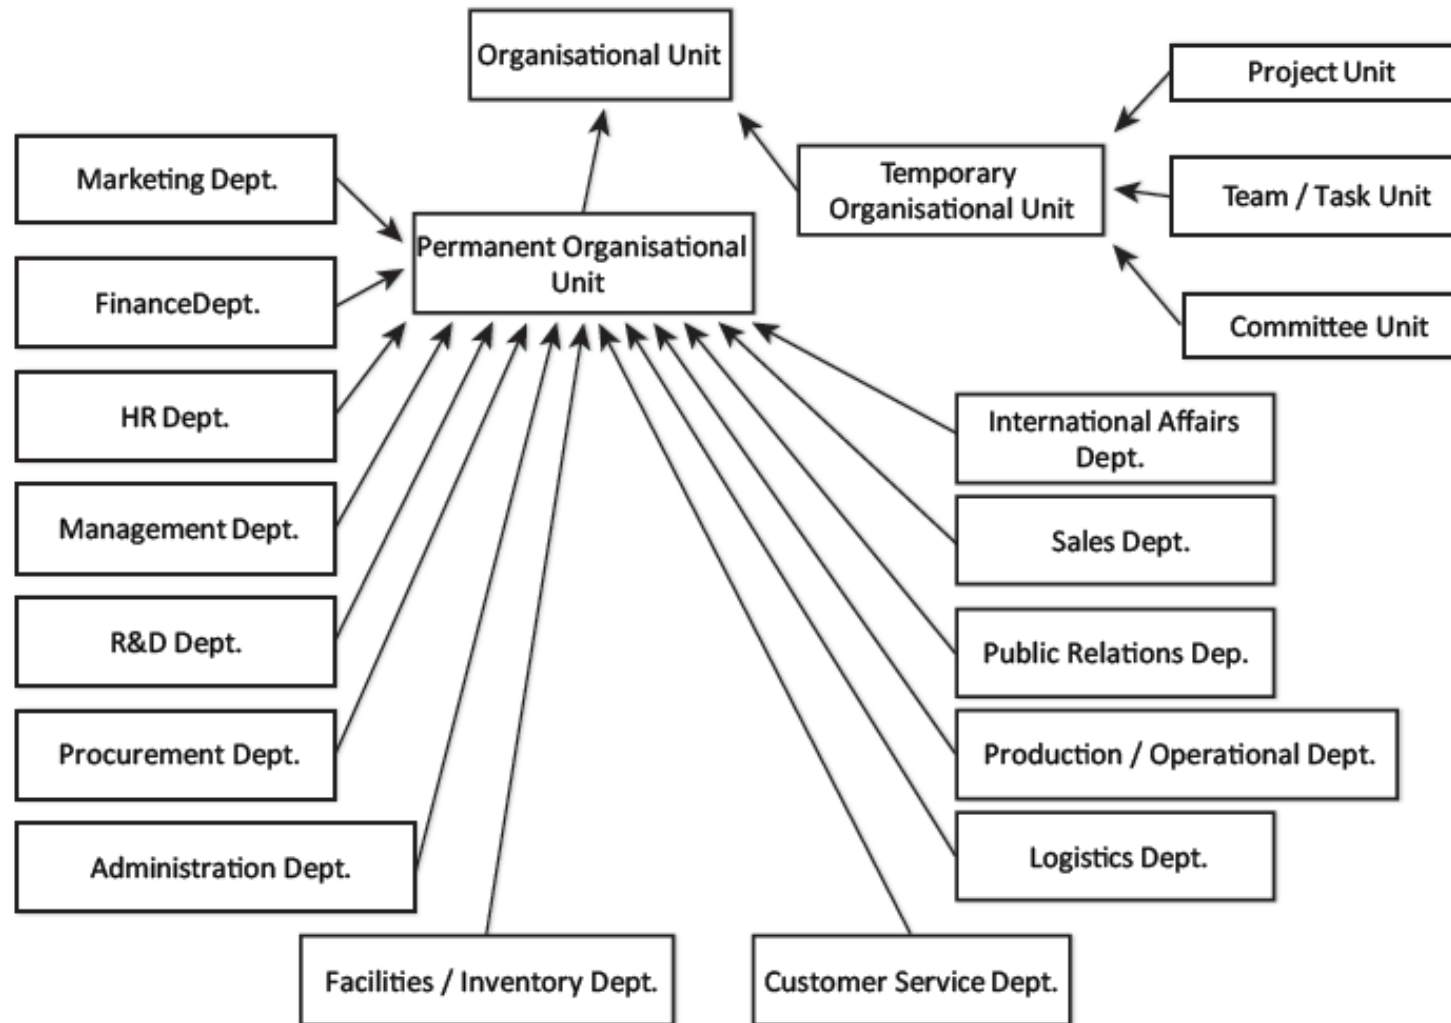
Organisational Unit

Project Unit

Marketing Dept.

Temporary Organisational Unit

Team / Task Unit

Permanent Organisational Unit

FinanceDept.

Committee Unit

HR Dept.

International Affairs Dept.

Management Dept.

Sales Dept.

R&D Dept.

Public Relations Dep.

Procurement Dept.

Production / Operational Dept.

Administration Dept.

Logistics Dept.

Facilities / Inventory Dept.

Customer Service Dept.